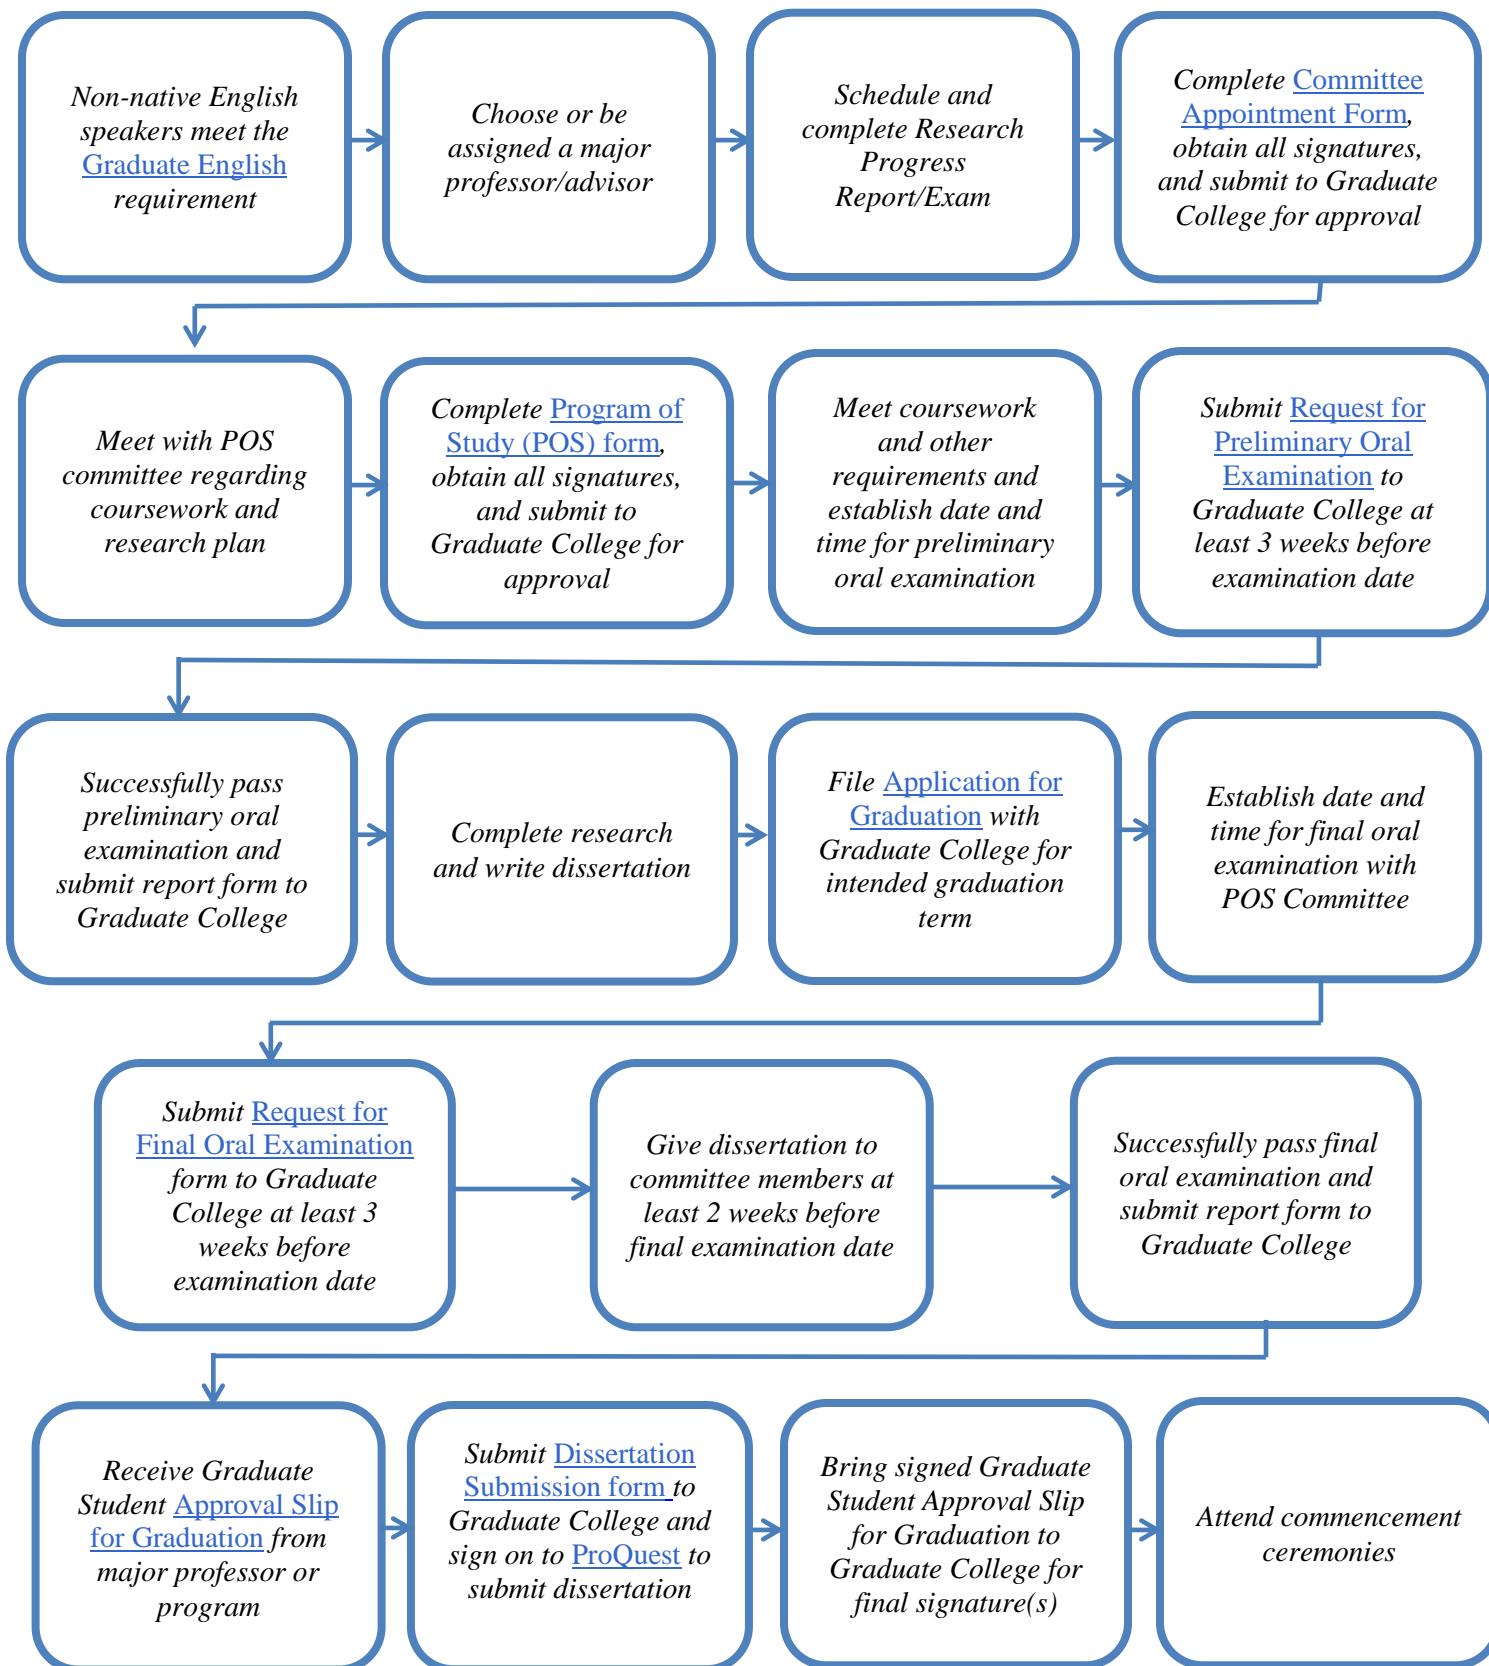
Non-native English speakers meet the Graduate English requirement

Choose or be assigned a major professor/advisor

Schedule and complete Research Progress Report/Exam

Complete Committee Appointment Form, obtain all signatures, and submit to Graduate College for approval

Meet with POS committee regarding coursework and research plan

Complete Program of Study (POS) form, obtain all signatures, and submit to Graduate College for approval

Meet coursework and other requirements and establish date and time for preliminary oral examination

Submit Request for Preliminary Oral Examination to Graduate College at least 3 weeks before examination date

Successfully pass preliminary oral examination and submit report form to Graduate College

Complete research and write dissertation

File Application for Graduation with Graduate College for intended graduation term

Establish date and time for final oral examination with POS Committee

Submit Request for Final Oral Examination form to Graduate College at least 3 weeks before examination date

Give dissertation to committee members at least 2 weeks before final examination date

Successfully pass final oral examination and submit report form to Graduate College

Receive Graduate Student Approval Slip for Graduation from major professor or program

Submit Dissertation Submission form to Graduate College and sign on to ProQuest to submit dissertation

Bring signed Graduate Student Approval Slip for Graduation to Graduate College for final signature(s)

Attend commencement ceremonies